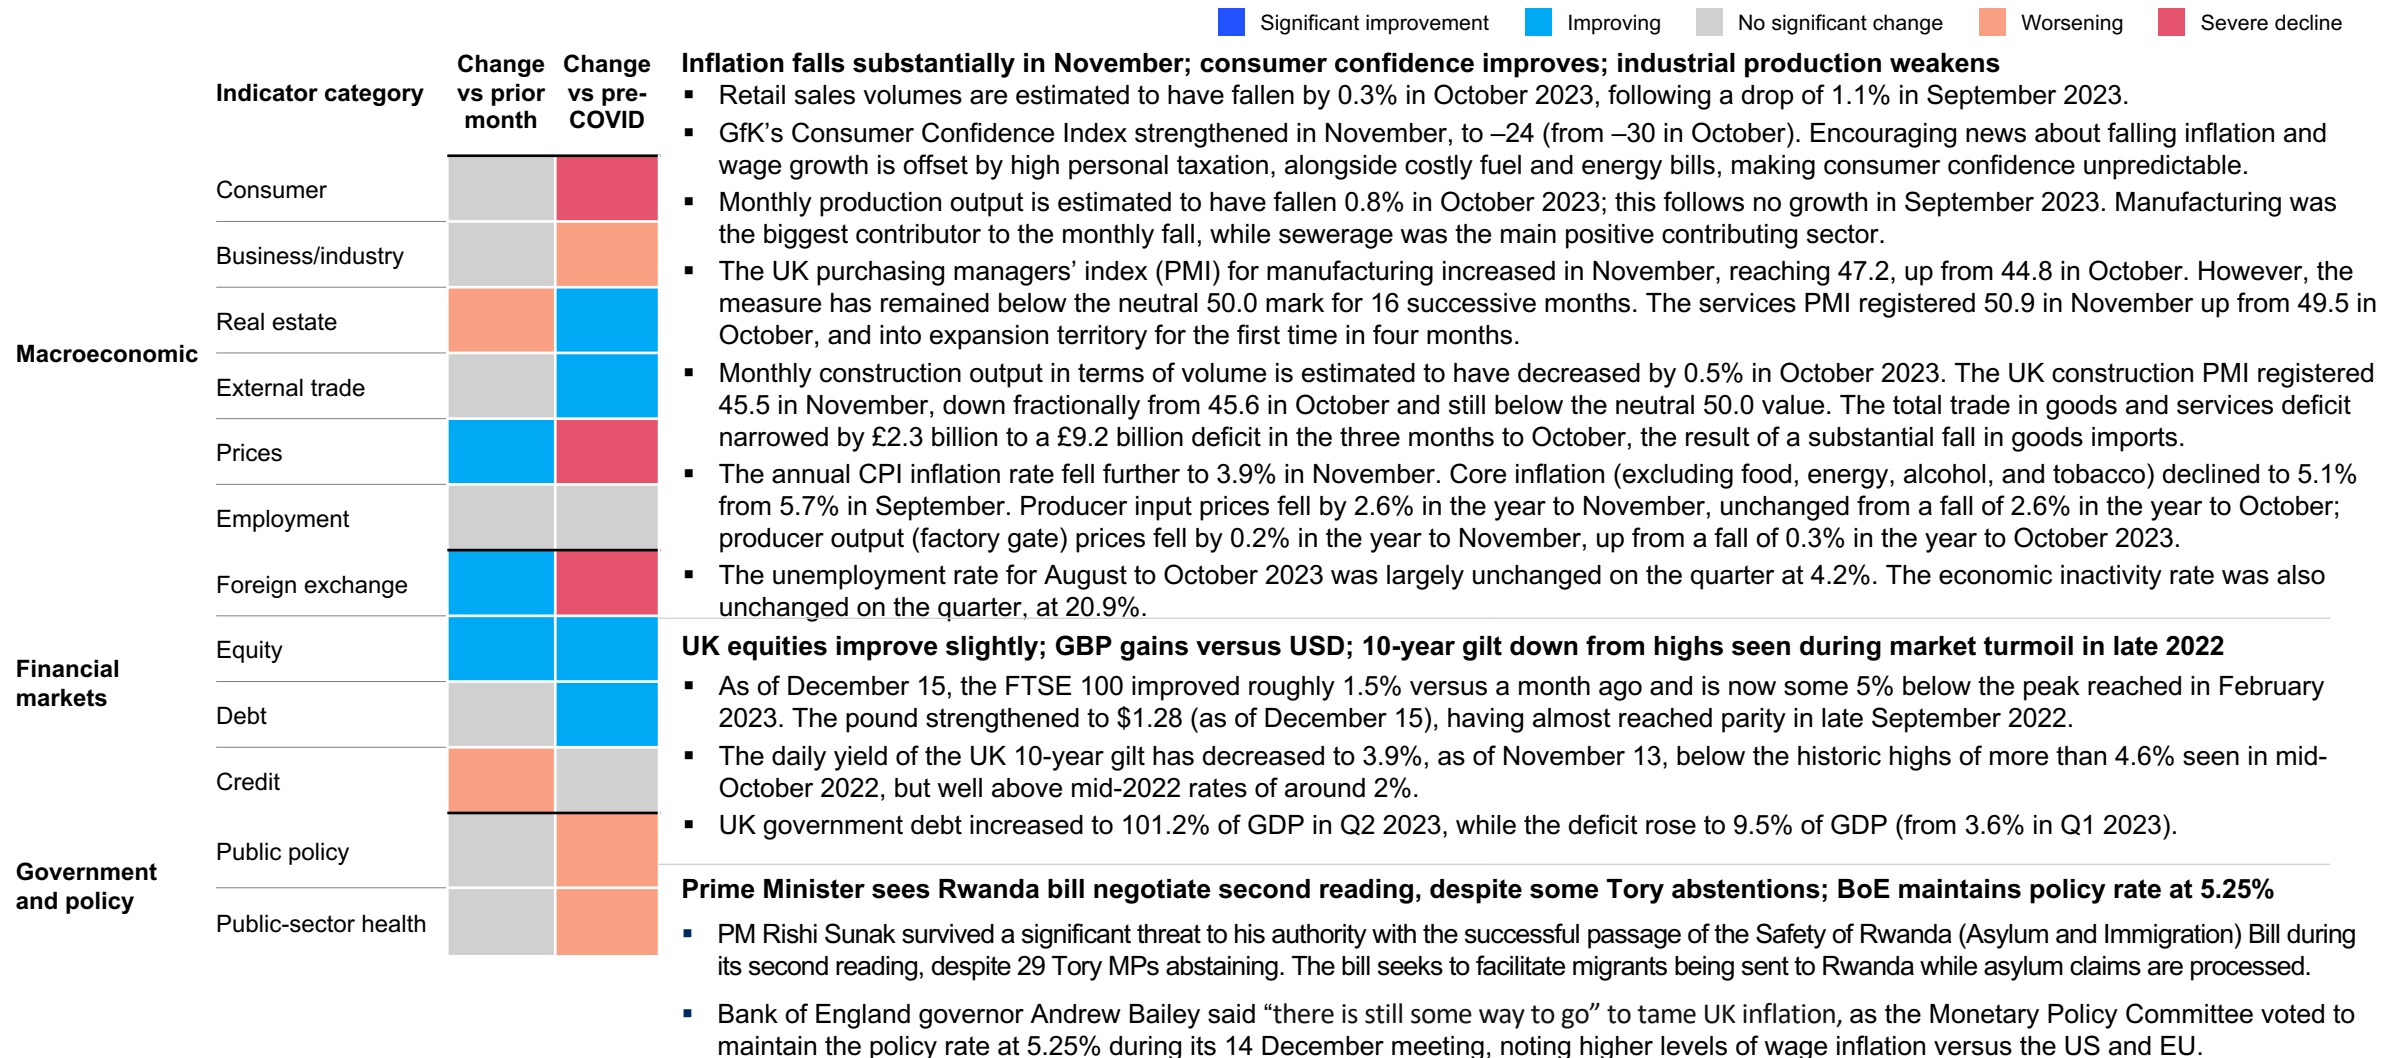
Significant improvement Improving No significant change Worsening Severe decline

| | Indicator category | Change vs prior month | Change vs pre-COVID |
|---|---|---|---|
| Macroeconomic | Consumer | | |
| | Business/industry | | |
| | Real estate | | |
| | External trade | | |
| | Prices | | |
| | Employment | | |
| Financial markets | Foreign exchange | | |
| | Equity | | |
| | Debt | | |
| | Credit | | |
| Government and policy | Public policy | | |
| | Public-sector health | | |

**Inflation falls substantially in November; consumer confidence improves; industrial production weakens**

- Retail sales volumes are estimated to have fallen by 0.3% in October 2023, following a drop of 1.1% in September 2023.
- GfK's Consumer Confidence Index strengthened in November, to –24 (from –30 in October). Encouraging news about falling inflation and wage growth is offset by high personal taxation, alongside costly fuel and energy bills, making consumer confidence unpredictable.
- Monthly production output is estimated to have fallen 0.8% in October 2023; this follows no growth in September 2023. Manufacturing was the biggest contributor to the monthly fall, while sewerage was the main positive contributing sector.
- The UK purchasing managers' index (PMI) for manufacturing increased in November, reaching 47.2, up from 44.8 in October. However, the measure has remained below the neutral 50.0 mark for 16 successive months. The services PMI registered 50.9 in November up from 49.5 in October, and into expansion territory for the first time in four months.
- Monthly construction output in terms of volume is estimated to have decreased by 0.5% in October 2023. The UK construction PMI registered 45.5 in November, down fractionally from 45.6 in October and still below the neutral 50.0 value. The total trade in goods and services deficit narrowed by £2.3 billion to a £9.2 billion deficit in the three months to October, the result of a substantial fall in goods imports.
- The annual CPI inflation rate fell further to 3.9% in November. Core inflation (excluding food, energy, alcohol, and tobacco) declined to 5.1% from 5.7% in September. Producer input prices fell by 2.6% in the year to November, unchanged from a fall of 2.6% in the year to October; producer output (factory gate) prices fell by 0.2% in the year to November, up from a fall of 0.3% in the year to October 2023.
- The unemployment rate for August to October 2023 was largely unchanged on the quarter at 4.2%. The economic inactivity rate was also unchanged on the quarter, at 20.9%.

**UK equities improve slightly; GBP gains versus USD; 10-year gilt down from highs seen during market turmoil in late 2022**

- As of December 15, the FTSE 100 improved roughly 1.5% versus a month ago and is now some 5% below the peak reached in February 2023. The pound strengthened to $1.28 (as of December 15), having almost reached parity in late September 2022.
- The daily yield of the UK 10-year gilt has decreased to 3.9%, as of November 13, below the historic highs of more than 4.6% seen in mid-October 2022, but well above mid-2022 rates of around 2%.
- UK government debt increased to 101.2% of GDP in Q2 2023, while the deficit rose to 9.5% of GDP (from 3.6% in Q1 2023).

**Prime Minister sees Rwanda bill negotiate second reading, despite some Tory abstentions; BoE maintains policy rate at 5.25%**

- PM Rishi Sunak survived a significant threat to his authority with the successful passage of the Safety of Rwanda (Asylum and Immigration) Bill during its second reading, despite 29 Tory MPs abstaining. The bill seeks to facilitate migrants being sent to Rwanda while asylum claims are processed.
- Bank of England governor Andrew Bailey said "there is still some way to go" to tame UK inflation, as the Monetary Policy Committee voted to maintain the policy rate at 5.25% during its 14 December meeting, noting higher levels of wage inflation versus the US and EU.